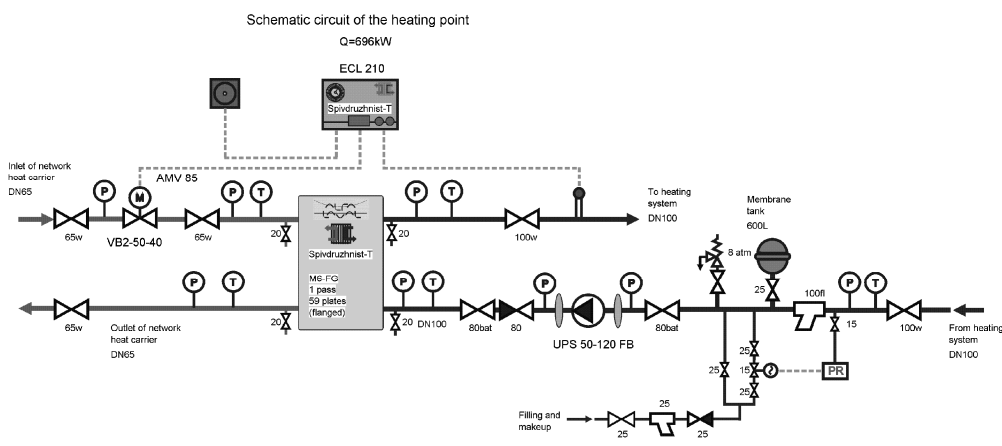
Schematic circuit of the heating point

Q=696kW

ECL 210

Spivdruzhnist-T

Inlet of network heat carrier DN65

AMV 85

P

M

P

T

P

T

To heating system DN100

65w

VB2-50-40

65w

20

Spivdruzhnist-T

20

100w

Membrane tank 600L

8 atm

P

T

M6-FG 1 pass 59 plates (flanged)

P

T

P

25

100fl

P

T

65w

Outlet of network heat carrier DN65

20

20

DN100

80bat

80

80bat

15

100w

From heating system DN100

UPS 50-120 FB

25

25

15

25

PR

Filling and makeup

25

25

25